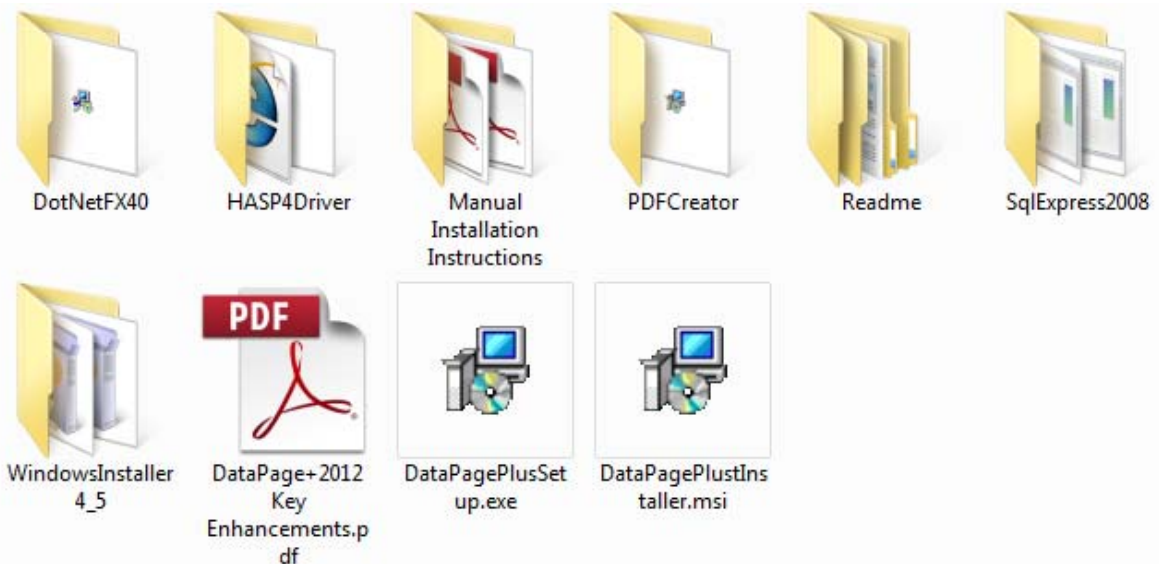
DotNetFX40

HASP4Driver

Manual Installation Instructions

PDFCreator

Readme

SqlExpress2008

WindowsInstaller 4_5

PDF

DataPage+2012 Key Enhancements.pdf

DataPagePlusSetup.exe

DataPagePlustInstaller.msi